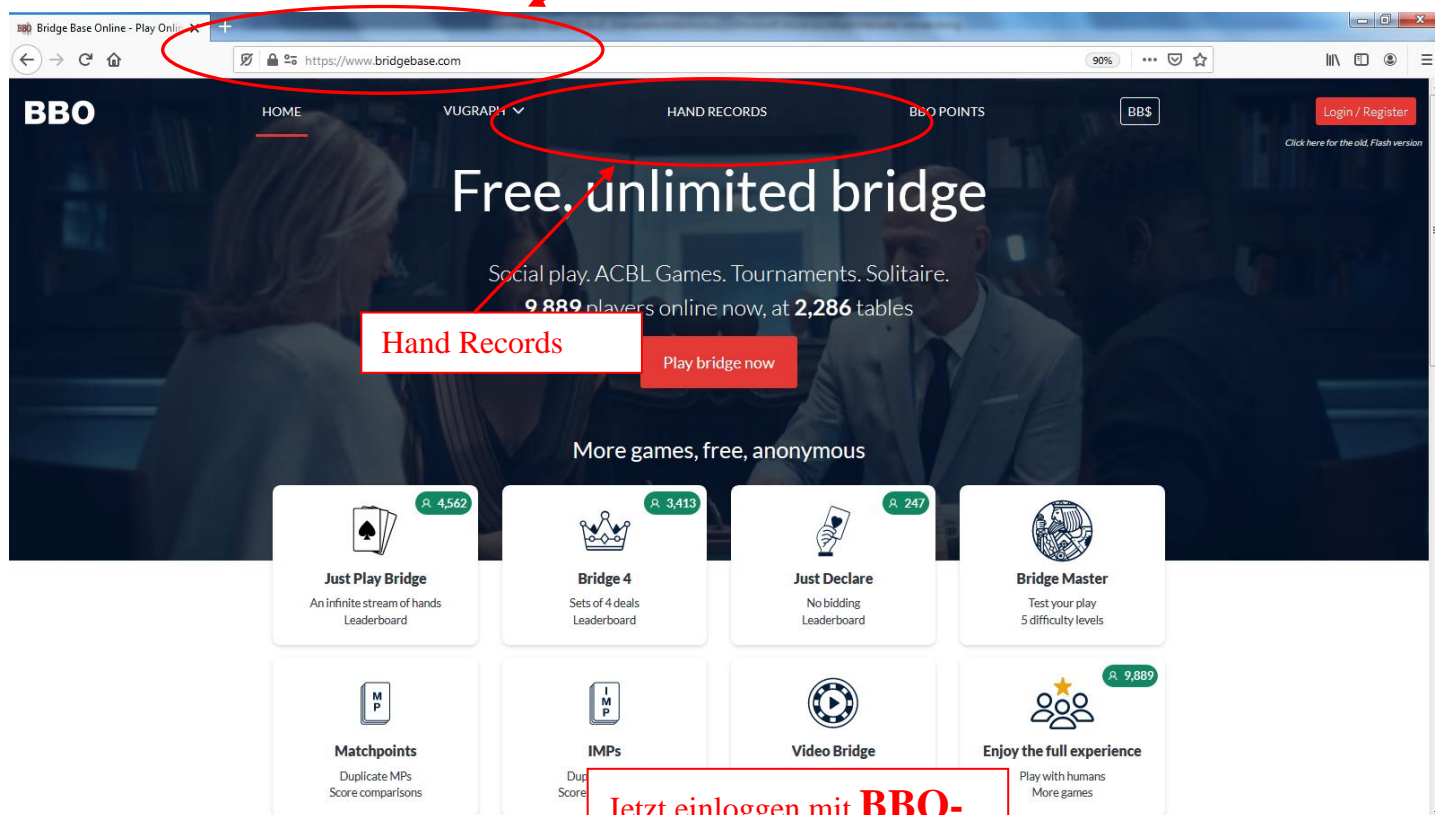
BBO Bridge Base Online - Play Onli

https://www.bridgebase.com

90%

BBO

HOME

VUGRAPH

HAND RECORDS

BBO POINTS

BB$

Login / Register

Click here for the old, Flash version

Free, unlimited bridge

Social play. ACBL Games. Tournaments. Solitaire.

9,889 players online now, at 2,286 tables

Hand Records

Play bridge now

More games, free, anonymous

4,562

Just Play Bridge

An infinite stream of hands
Leaderboard

3,413

Bridge 4

Sets of 4 deals
Leaderboard

247

Just Declare

No bidding
Leaderboard

Bridge Master

Test your play
5 difficulty levels

M P

Matchpoints

Duplicate MPs
Score comparisons

I M P

IMPs

Dup
Score

Video Bridge

9,889

Enjoy the full experience

Play with humans
More games

Jetzt einloggen mit BBO-